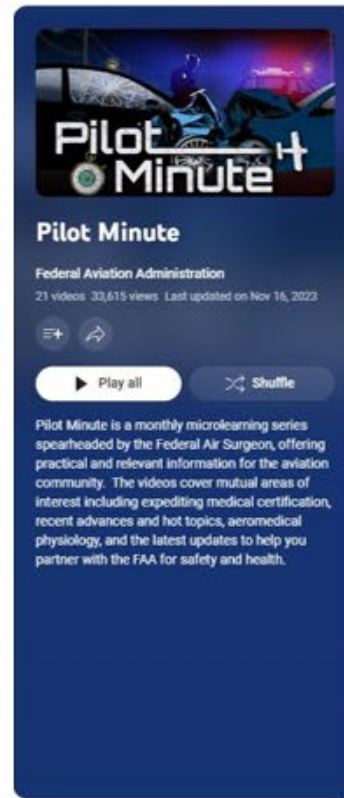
Pilot Minute

Pilot Minute

Federal Aviation Administration

21 videos 33,615 views Last updated on Nov 16, 2023

Play all

Shuffle

Pilot Minute is a monthly microlearning series spearheaded by the Federal Air Surgeon, offering practical and relevant information for the aviation community. The videos cover mutual areas of interest including expediting medical certification, recent advances and hot topics, aeromedical physiology, and the latest updates to help you partner with the FAA for safety and health.